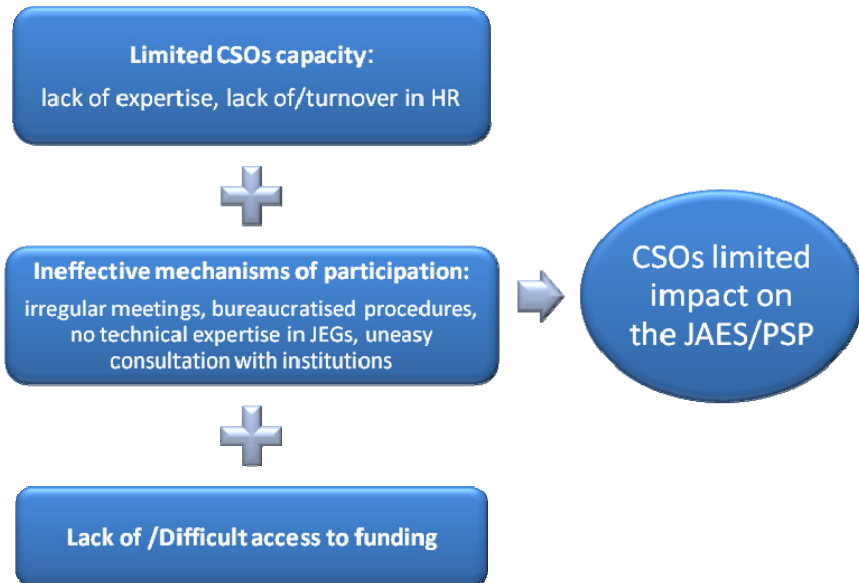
**Limited CSOs capacity:**

lack of expertise, lack of/turnover in HR

**Ineffective mechanisms of participation:**

irregular meetings, bureaucratised procedures, no technical expertise in JEGs, uneasy consultation with institutions

**Lack of /Difficult access to funding**

CSOs limited impact on the JAES/PSP